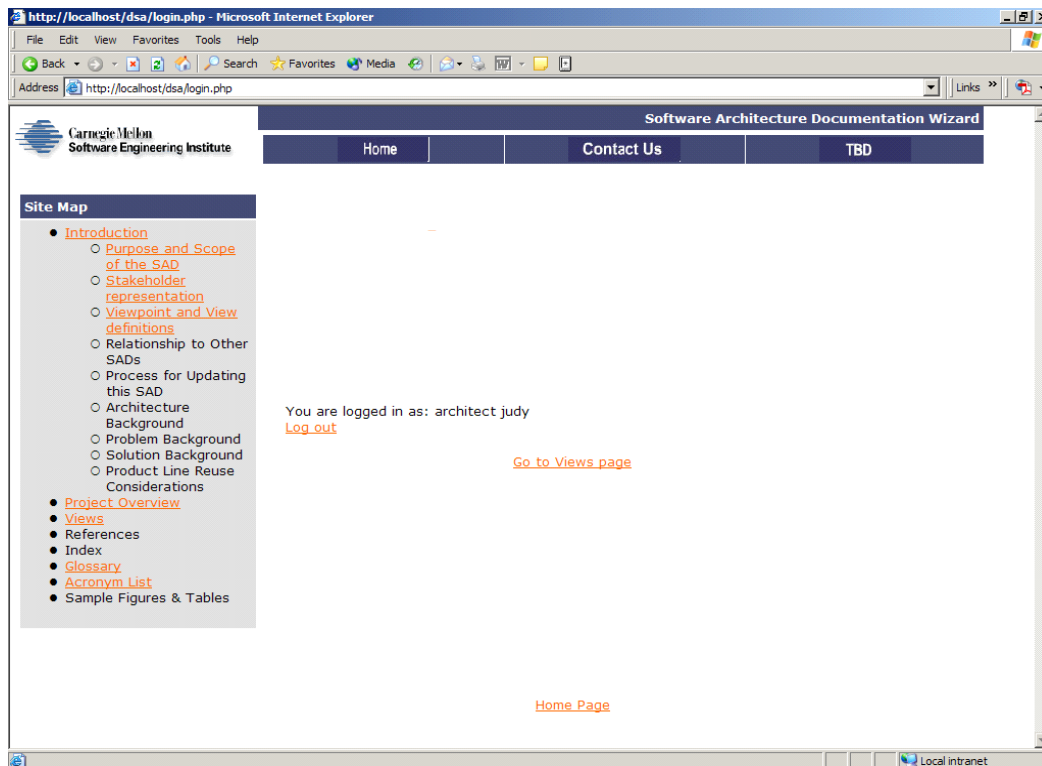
http://localhost/dsa/login.php - Microsoft Internet Explorer

File Edit View Favorites Tools Help

Back Search Favorites Media

Address http://localhost/dsa/login.php

Links

Carnegie Mellon
Software Engineering Institute

Software Architecture Documentation Wizard

Home | Contact Us | TBD

Site Map

- Introduction
  - Purpose and Scope of the SAD
  - Stakeholder representation
  - Viewpoint and View definitions
  - Relationship to Other SADs
  - Process for Updating this SAD
  - Architecture Background
  - Problem Background
  - Solution Background
  - Product Line Reuse Considerations
- Project Overview
- Views
- References
- Index
- Glossary
- Acronym List
- Sample Figures & Tables

You are logged in as: architect judy
Log out

Go to Views page

Home Page

Local intranet